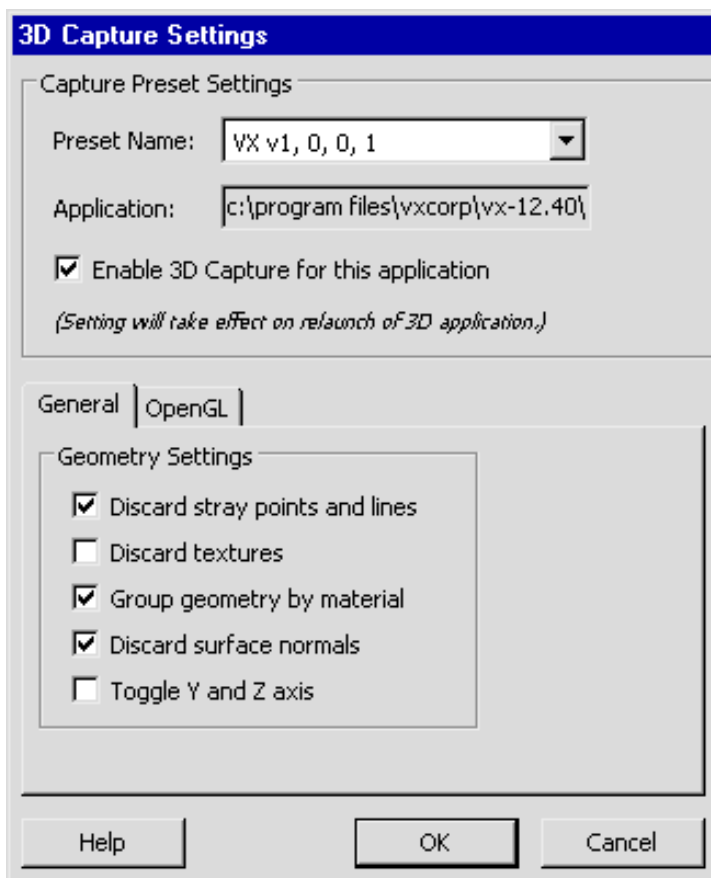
3D Capture Settings

Capture Preset Settings

Preset Name: VX v1, 0, 0, 1

Application: c:\program files\vxcorp\vx-12.40\

☑ Enable 3D Capture for this application

(Setting will take effect on relaunch of 3D application.)

General | OpenGL

Geometry Settings

☑ Discard stray points and lines
☐ Discard textures
☑ Group geometry by material
☑ Discard surface normals
☐ Toggle Y and Z axis

Help | OK | Cancel